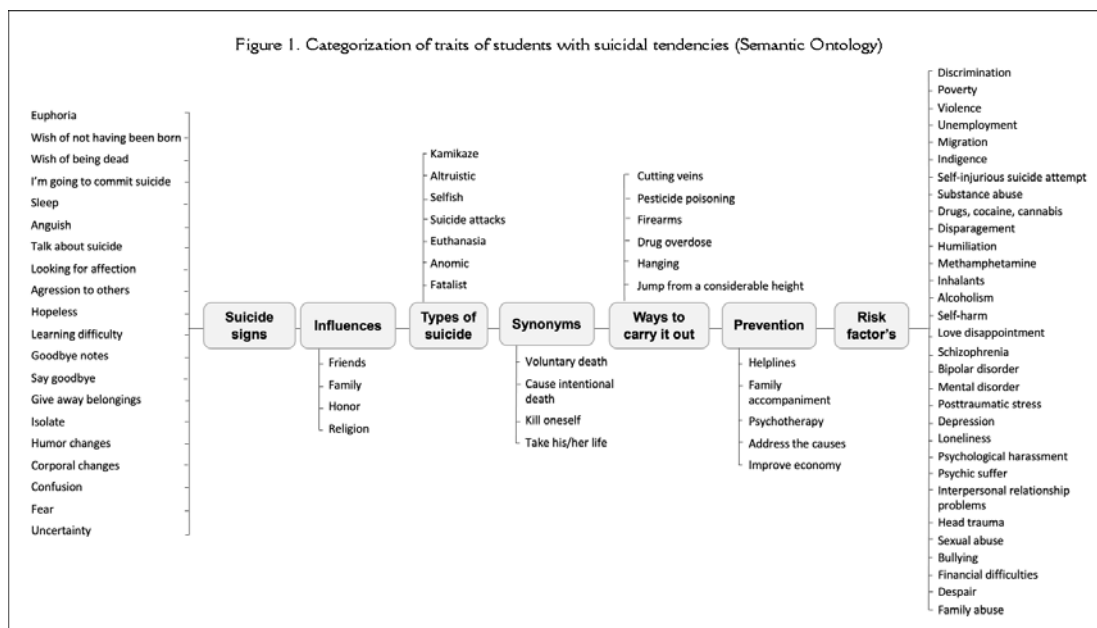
Figure 1. Categorization of traits of students with suicidal tendencies (Semantic Ontology)

Euphoria
Wish of not having been born
Wish of being dead
I'm going to commit suicide
Sleep
Anguish
Talk about suicide
Looking for affection
Agression to others
Hopeless
Learning difficulty
Goodbye notes
Say goodbye
Give away belongings
Isolate
Humor changes
Corporal changes
Confusion
Fear
Uncertainty

Suicide signs

Influences

Friends
Family
Honor
Religion

Kamikaze
Altruistic
Selfish
Suicide attacks
Euthanasia
Anomic
Fatalist

Types of suicide

Synonyms

Voluntary death
Cause intentional death
Kill oneself
Take his/her life

Cutting veins
Pesticide poisoning
Firearms
Drug overdose
Hanging
Jump from a considerable height

Ways to carry it out

Prevention

Helplines
Family accompaniment
Psychotherapy
Address the causes
Improve economy

Risk factor's

Discrimination
Poverty
Violence
Unemployment
Migration
Indigence
Self-injurious suicide attempt
Substance abuse
Drugs, cocaine, cannabis
Disparagement
Humiliation
Methamphetamine
Inhalants
Alcoholism
Self-harm
Love disappointment
Schizophrenia
Bipolar disorder
Mental disorder
Posttraumatic stress
Depression
Loneliness
Psychological harassment
Psychic suffer
Interpersonal relationship problems
Head trauma
Sexual abuse
Bullying
Financial difficulties
Despair
Family abuse